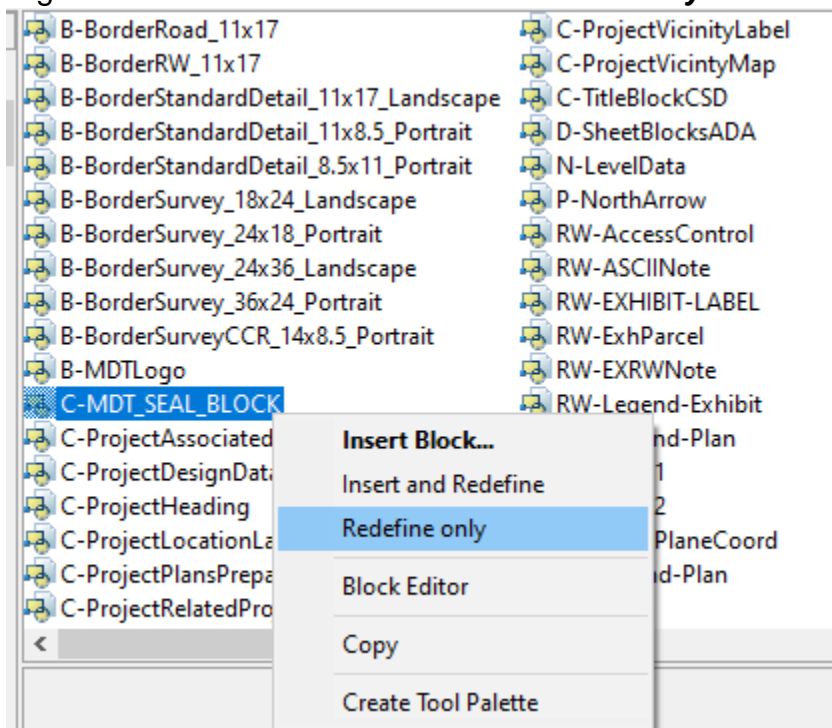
B-BorderRoad_11x17
B-BorderRW_11x17
B-BorderStandardDetail_11x17_Landscape
B-BorderStandardDetail_11x8.5_Portrait
B-BorderStandardDetail_8.5x11_Portrait
B-BorderSurvey_18x24_Landscape
B-BorderSurvey_24x18_Portrait
B-BorderSurvey_24x36_Landscape
B-BorderSurvey_36x24_Portrait
B-BorderSurveyCCR_14x8.5_Portrait
B-MDTLogo
C-MDT_SEAL_BLOCK
C-ProjectAssociated
C-ProjectDesignData
C-ProjectHeading
C-ProjectLocationLa
C-ProjectPlansPrepa
C-ProjectRelatedPro

C-ProjectVicinityLabel
C-ProjectVicintyMap
C-TitleBlockCSD
D-SheetBlocksADA
N-LevelData
P-NorthArrow
RW-AccessControl
RW-ASCIINote
RW-EXHIBIT-LABEL
RW-ExhParcel
RW-EXRWNote
RW-Legend-Exhibit
nd-Plan
1
2
PlaneCoord
nd-Plan

Insert Block...
Insert and Redefine
Redefine only
Block Editor
Copy
Create Tool Palette